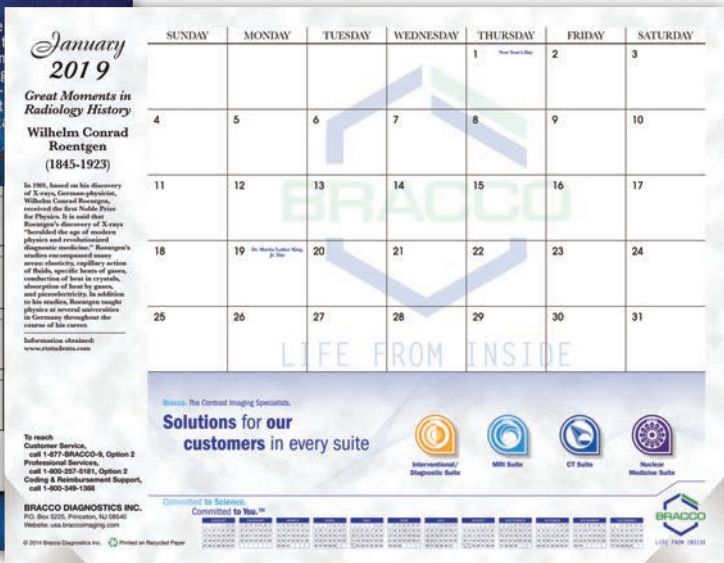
January
2019

Great Moments in Radiology History

Wilhelm Conrad Roentgen
(1845-1923)

In 1901, based on his discovery of X-rays, German-physicist, Wilhelm Conrad Roentgen, received the first Noble Prize for Physics. It is said that Roentgen's discovery of X-rays "heralded the age of modern physics and revolutionized diagnostic medicine." Roentgen's studies encompassed many areas: elasticity, capillary action of fluids, specific heats of gases, conduction of heat in crystals, absorption of heat by gases, and piezoelectricity. In addition to his studies, Roentgen taught physics at several universities in Germany throughout the course of his career.

Information obtained: www.rtstudents.com

To reach
Customer Service, call 1-877-BRACCO-9, Option 2
Professional Services, call 1-800-257-5181, Option 2
Coding & Reimbursement Support, call 1-800-349-1388

BRACCO DIAGNOSTICS INC.
P.O. Box 5225, Princeton, NJ 08540
Website: usa.braccoimaging.com

© 2014 Bracco Diagnostics Inc. Printed on Recycled Paper

| SUNDAY | MONDAY | TUESDAY | WEDNESDAY | THURSDAY | FRIDAY | SATURDAY |
|---|---|---|---|---|---|---|
| | | | | 1 New Year's Day | 2 | 3 |
| 4 | 5 | 6 | 7 | 8 | 9 | 10 |
| 11 | 12 | 13 | 14 | 15 | 16 | 17 |
| 18 | 19 Dr. Martin Luther King, Jr. Day | 20 | 21 | 22 | 23 | 24 |
| 25 | 26 | 27 | 28 | 29 | 30 | 31 |

BRACCO
LIFE FROM INSIDE

Bracco. The Contrast Imaging Specialists.

Solutions for our customers in every suite

Interventional/ Diagnostic Suite
MRI Suite
CT Suite
Nuclear Medicine Suite

Committed to Science.
Committed to You.™

BRACCO
LIFE FROM INSIDE